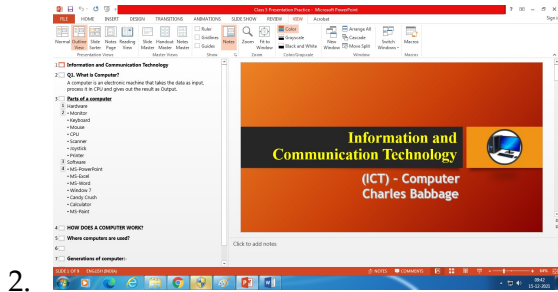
Class 5 Presentation Practice - Microsoft PowerPoint

FILE HOME INSERT DESIGN TRANSITIONS ANIMATIONS SLIDE SHOW REVIEW VIEW Acrobat

Normal Outline View Slide Sorter Notes Page Reading View Slide Master Handout Master Notes Master Ruler Gridlines Guides Notes Zoom Fit to Window Color Grayscale Black and White New Window Arrange All Cascade Move Split Switch Windows Macros

Presentation Views Master Views Show Zoom Color/Grayscale Window Macros

1 Information and Communication Technology

2 Q1. What is Computer?
A computer is an electronic machine that takes the data as input, process it in CPU and gives out the result as Output.

3 Parts of a computer
1. Hardware
2. • Monitor
• Keyboard
• Mouse
• CPU
• Scanner
• Joystick
• Printer
3. Software
4. • MS-PowerPoint
• MS-Excel
• MS-Word
• Window 7
• Candy Crush
• Calculator
• MS-Paint

4 HOW DOES A COMPUTER WORK?

5 Where computers are used?

6

7 Generations of computer:-

Information and Communication Technology

(ICT) - Computer
Charles Babbage

Click to add notes

SLIDE 1 OF 9 ENGLISH (INDIA) NOTES COMMENTS 64%

09:42
15-02-2020

2.